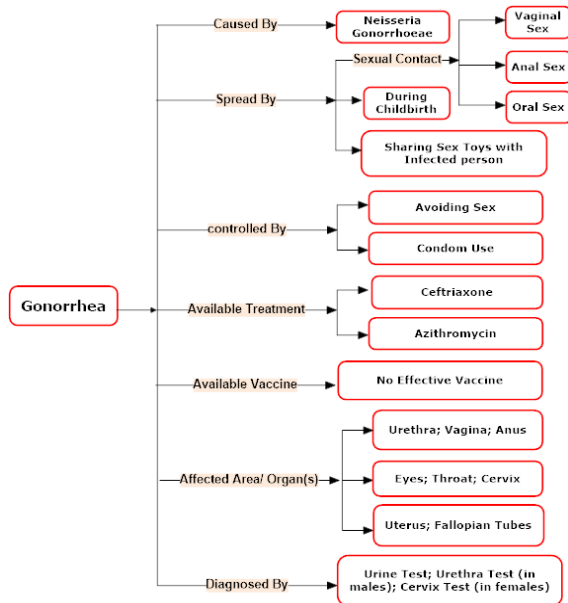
Gonorrhea

Caused By
Neisseria Gonorrhoeae

Spread By
Sexual Contact
Vaginal Sex
Anal Sex
Oral Sex
During Childbirth
Sharing Sex Toys with Infected person

controlled By
Avoiding Sex
Condom Use

Available Treatment
Ceftriaxone
Azithromycin

Available Vaccine
No Effective Vaccine

Affected Area/ Organ(s)
Urethra; Vagina; Anus
Eyes; Throat; Cervix
Uterus; Fallopian Tubes

Diagnosed By
Urine Test; Urethra Test (in males); Cervix Test (in females)